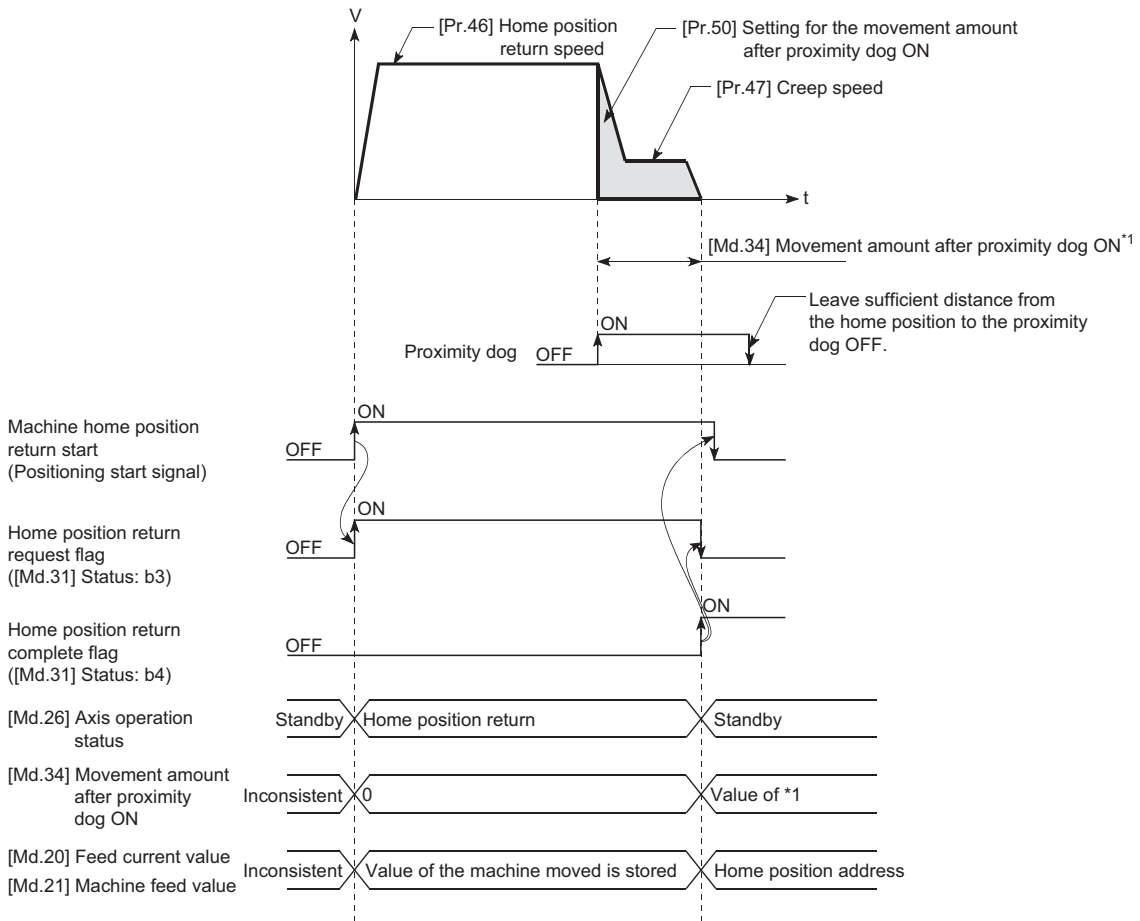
V

[Pr.46] Home position return speed

[Pr.50] Setting for the movement amount after proximity dog ON

[Pr.47] Creep speed

t

[Md.34] Movement amount after proximity dog ON$^{*1}$

Leave sufficient distance from the home position to the proximity dog OFF.

ON

Proximity dog OFF

Machine home position return start (Positioning start signal)

ON

OFF

Home position return request flag ([Md.31] Status: b3)

ON

OFF

Home position return complete flag ([Md.31] Status: b4)

ON

OFF

[Md.26] Axis operation status

Standby

Home position return

Standby

[Md.34] Movement amount after proximity dog ON

Inconsistent

0

Value of *1

[Md.20] Feed current value

[Md.21] Machine feed value

Inconsistent

Value of the machine moved is stored

Home position address